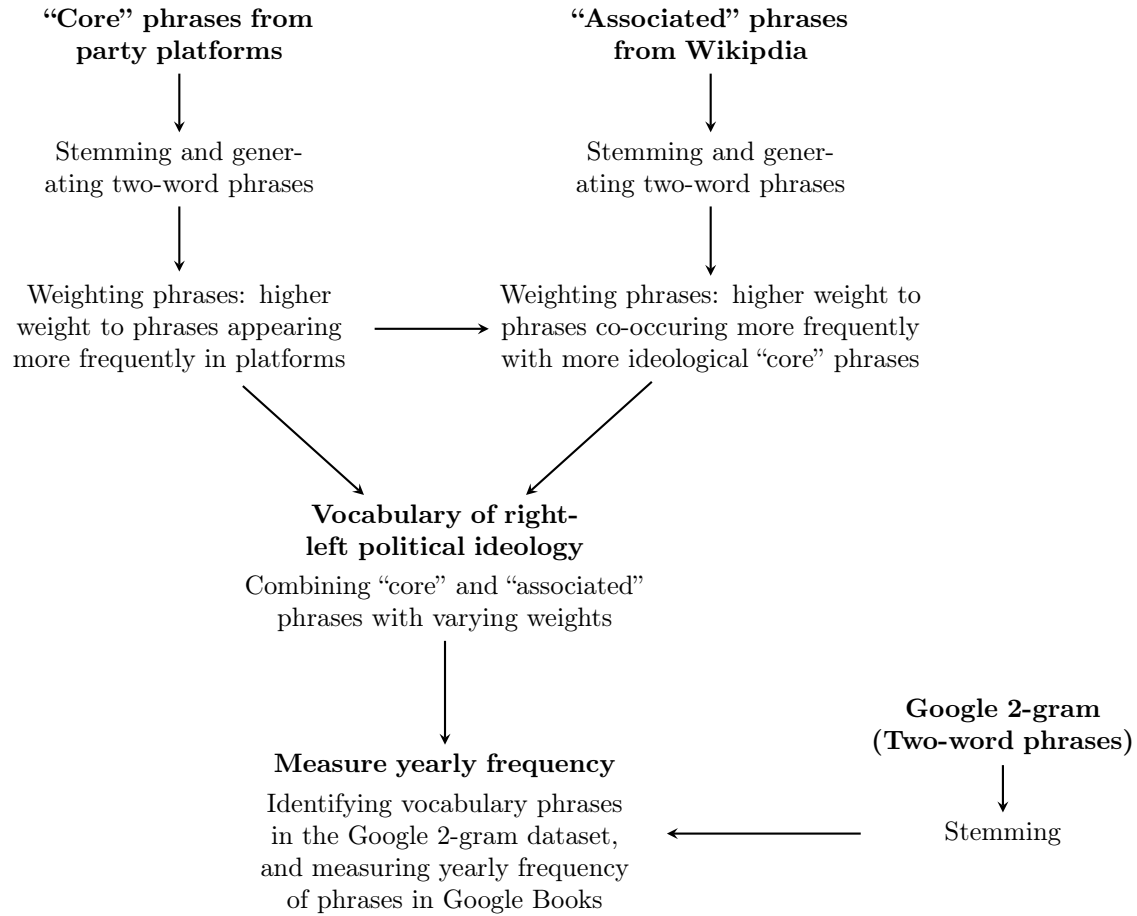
**"Core" phrases from party platforms**

Stemming and generating two-word phrases

Weighting phrases: higher weight to phrases appearing more frequently in platforms

**"Associated" phrases from Wikipdia**

Stemming and generating two-word phrases

Weighting phrases: higher weight to phrases co-occuring more frequently with more ideological "core" phrases

**Vocabulary of right-left political ideology**

Combining "core" and "associated" phrases with varying weights

**Measure yearly frequency**

Identifying vocabulary phrases in the Google 2-gram dataset, and measuring yearly frequency of phrases in Google Books

**Google 2-gram (Two-word phrases)**

Stemming